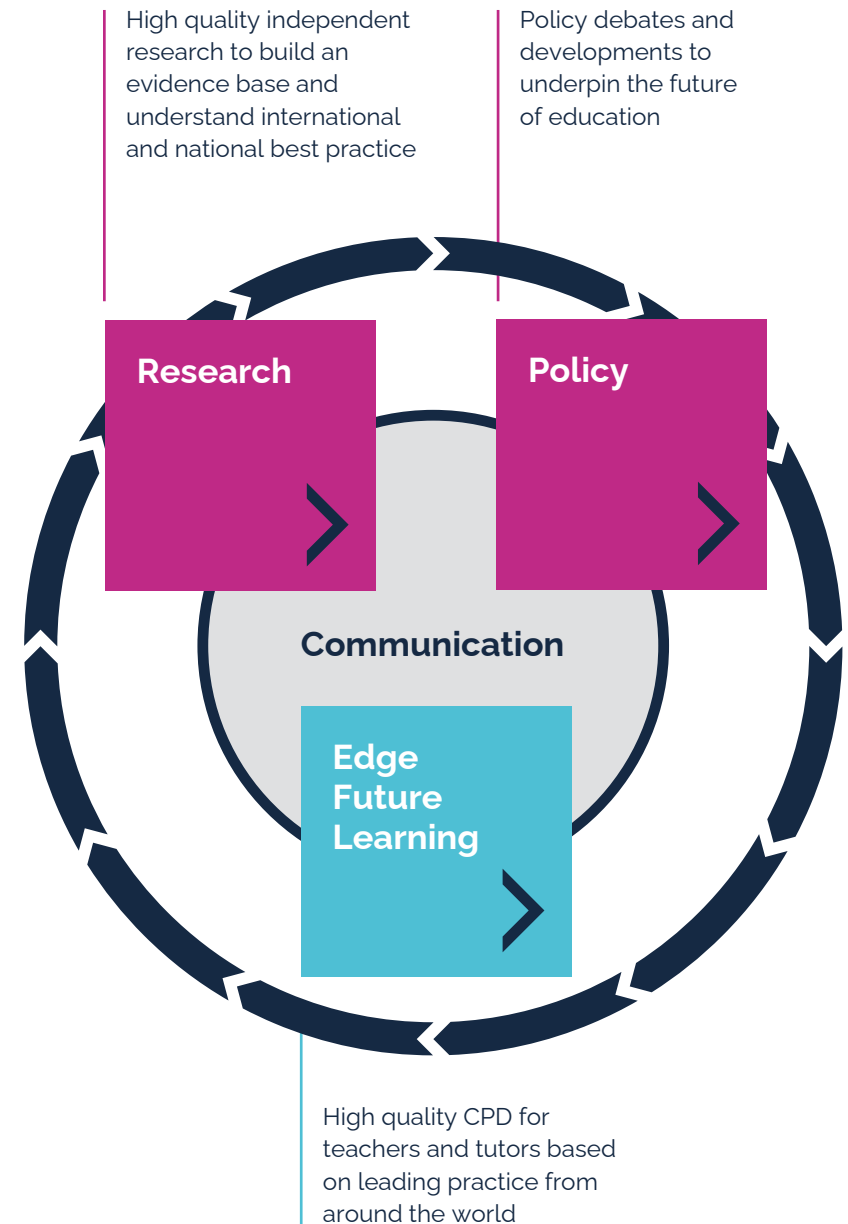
High quality independent research to build an evidence base and understand international and national best practice

Policy debates and developments to underpin the future of education

Research

Policy

Communication

Edge Future Learning

High quality CPD for teachers and tutors based on leading practice from around the world